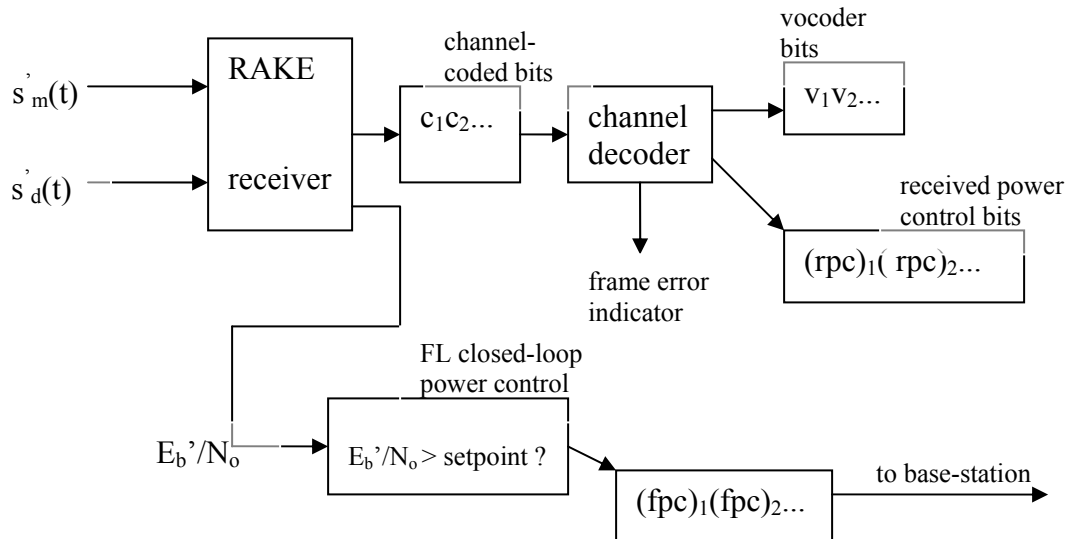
$s'_m(t)$

$s'_d(t)$

RAKE

receiver

channel-coded bits

$c_1c_2$...

channel decoder

vocoder bits

$v_1v_2$...

received power control bits

$(rpc)_1(rpc)_2$...

frame error indicator

FL closed-loop power control

$E_b'/N_o$

$E_b'/N_o >$ setpoint ?

$(fpc)_1(fpc)_2$...

to base-station